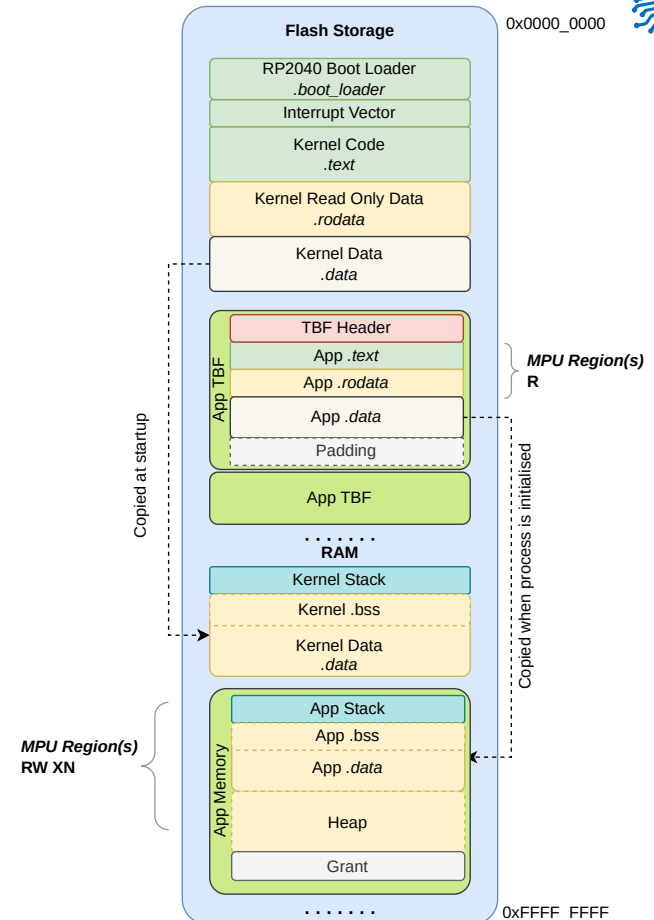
Flash Storage

0x0000_0000

RP2040 Boot Loader
.boot_loader

Interrupt Vector

Kernel Code
.text

Kernel Read Only Data
.rodata

Kernel Data
.data

App TBF

TBF Header

App .text

App .rodata

App .data

Padding

MPU Region(s)
R

App TBF

Copied at startup

Copied when process is initialised

.......

RAM

Kernel Stack

Kernel .bss

Kernel Data
.data

App Memory

App Stack

App .bss

App .data

Heap

Grant

MPU Region(s)
RW XN

.......

0xFFFF_FFFF